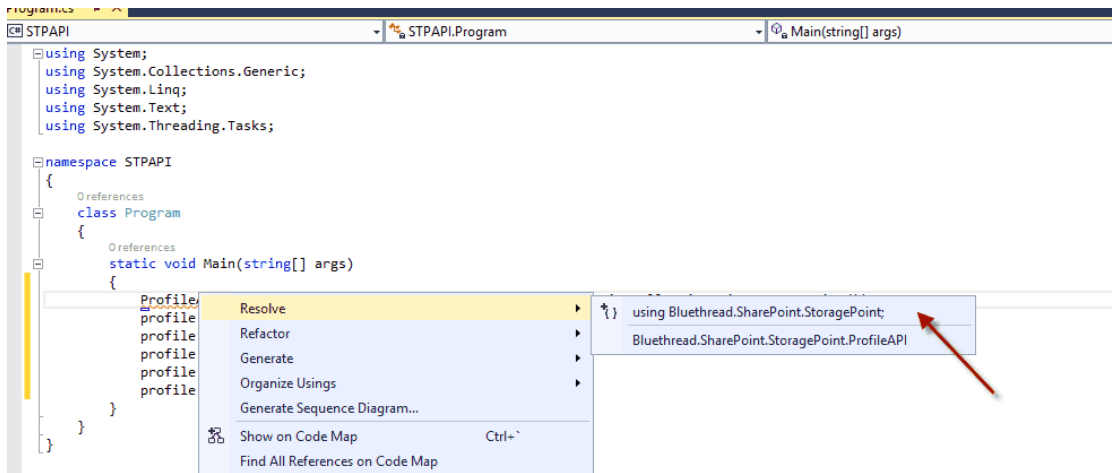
Program.cs

STPAPI | STPAPI.Program | Main(string[] args)

using System;
using System.Collections.Generic;
using System.Linq;
using System.Text;
using System.Threading.Tasks;

namespace STPAPI
{
0 references
class Program
{
0 references
static void Main(string[] args)
{
Profile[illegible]
profile
profile
profile
profile
profile
}
}
}

Resolve
Refactor
Generate
Organize Usings
Generate Sequence Diagram...
Show on Code Map Ctrl+`
Find All References on Code Map

using Bluethread.SharePoint.StoragePoint;
Bluethread.SharePoint.StoragePoint.ProfileAPI